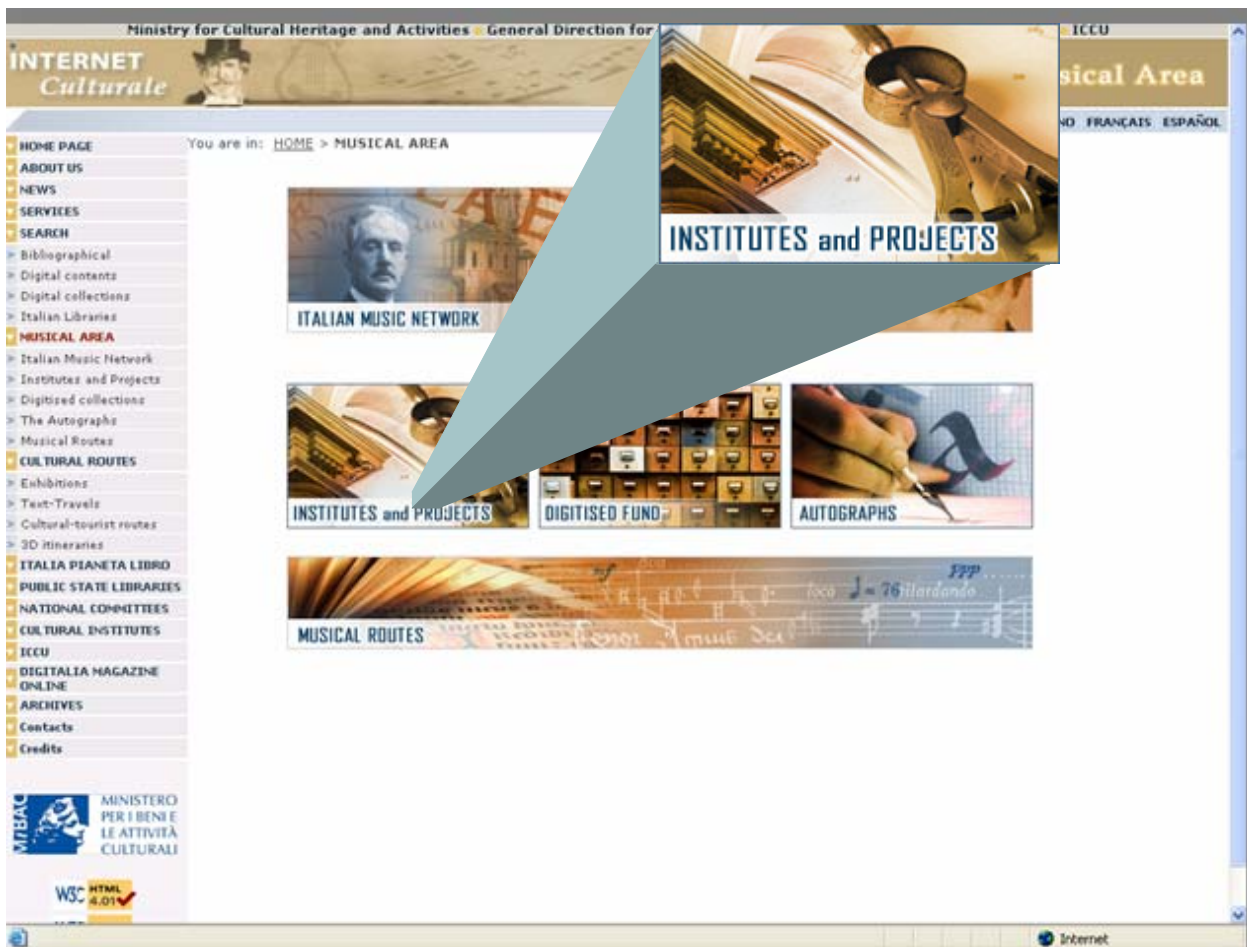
Ministry for Cultural Heritage and Activities General Direction for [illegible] ICCU

INTERNET Culturale

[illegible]sical Area

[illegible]NO FRANÇAIS ESPAÑOL

HOME PAGE
ABOUT US
NEWS
SERVICES
SEARCH
Bibliographical
Digital contents
Digital collections
Italian Libraries
MUSICAL AREA
Italian Music Network
Institutes and Projects
Digitised collections
The Autographs
Musical Routes
CULTURAL ROUTES
Exhibitions
Text-Travels
Cultural-tourist routes
3D itineraries
ITALIA PIANETA LIBRO
PUBLIC STATE LIBRARIES
NATIONAL COMMITTEES
CULTURAL INSTITUTES
ICCU
DIGITALIA MAGAZINE ONLINE
ARCHIVES
Contacts
Credits

MiBAC MINISTERO PER I BENI E LE ATTIVITÀ CULTURALI

W3C HTML 4.01

You are in: HOME > MUSICAL AREA

INSTITUTES and PROJECTS

ITALIAN MUSIC NETWORK

INSTITUTES and PROJECTS

DIGITISED FUND

AUTOGRAPHS

MUSICAL ROUTES

Internet